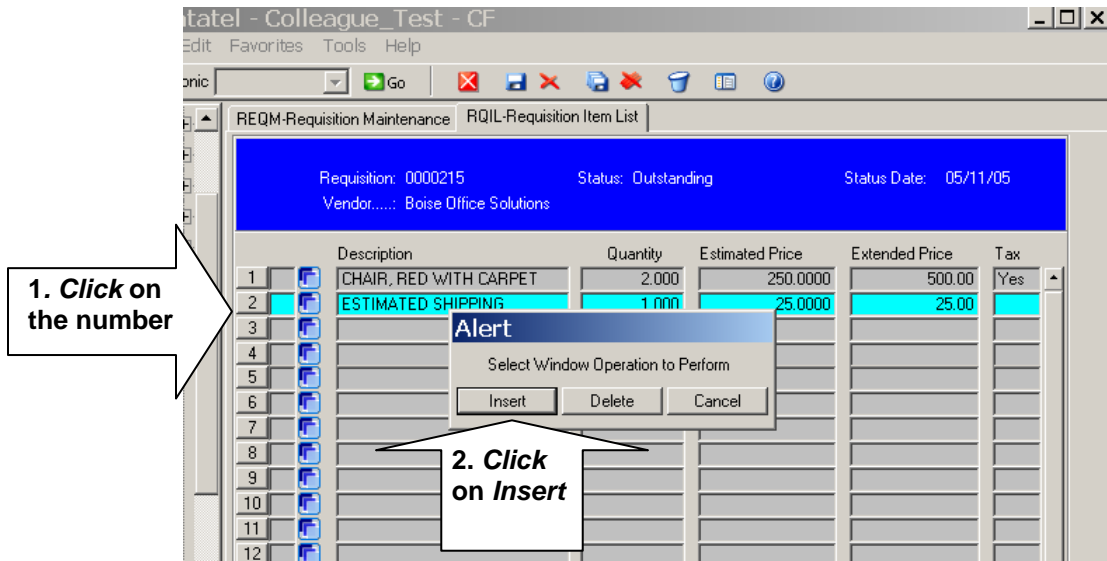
tatel - Colleague_Test - CF

Edit Favorites Tools Help

onic Go

REQM-Requisition Maintenance | RQIL-Requisition Item List

Requisition: 0000215 Status: Outstanding Status Date: 05/11/05
Vendor.....: Boise Office Solutions

| | Description | Quantity | Estimated Price | Extended Price | Tax |
|---|---|---|---|---|---|
| 1 | CHAIR, RED WITH CARPET | 2.000 | 250.0000 | 500.00 | Yes |
| 2 | ESTIMATED SHIPPING | 1.000 | 25.0000 | 25.00 | |
| 3 | | | | | |
| 4 | | | | | |
| 5 | | | | | |
| 6 | | | | | |
| 7 | | | | | |
| 8 | | | | | |
| 9 | | | | | |
| 10 | | | | | |
| 11 | | | | | |
| 12 | | | | | |

1. *Click* on the number

Alert
Select Window Operation to Perform
Insert Delete Cancel

2. *Click* on *Insert*